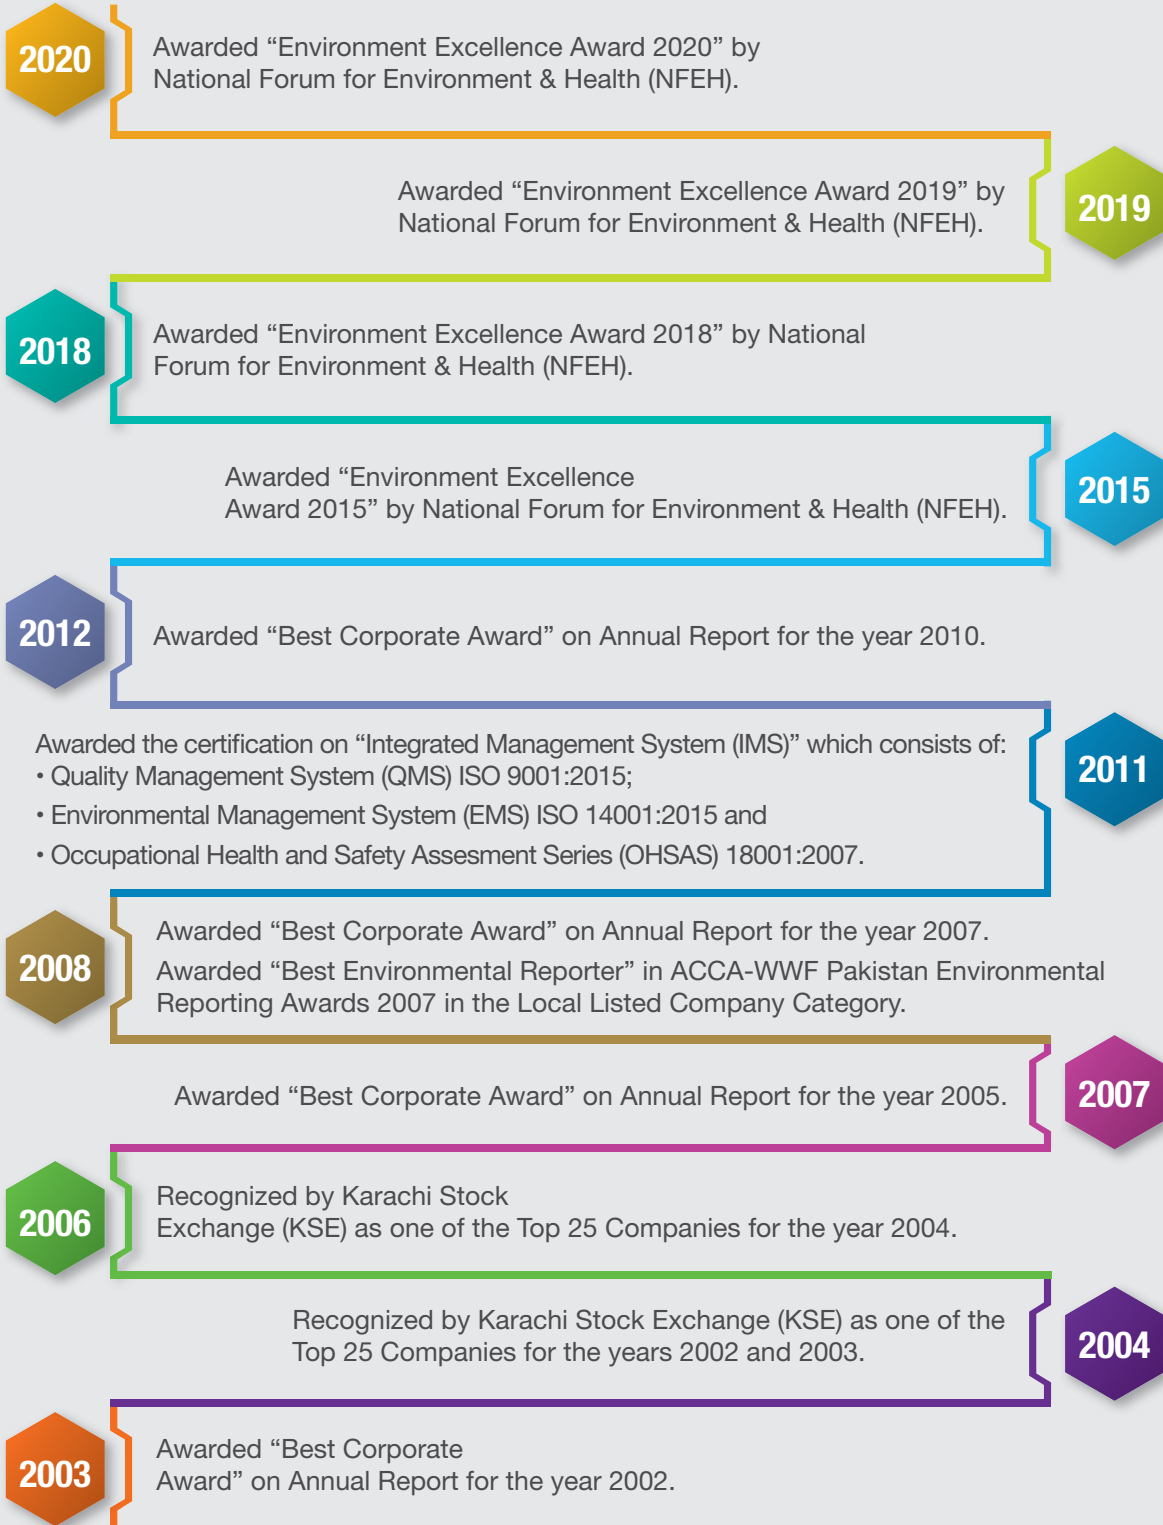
2020

Awarded “Environment Excellence Award 2020” by National Forum for Environment & Health (NFEH).

Awarded “Environment Excellence Award 2019” by National Forum for Environment & Health (NFEH).

2019

2018

Awarded “Environment Excellence Award 2018” by National Forum for Environment & Health (NFEH).

Awarded “Environment Excellence Award 2015” by National Forum for Environment & Health (NFEH).

2015

2012

Awarded “Best Corporate Award” on Annual Report for the year 2010.

Awarded the certification on “Integrated Management System (IMS)” which consists of:
• Quality Management System (QMS) ISO 9001:2015;
• Environmental Management System (EMS) ISO 14001:2015 and
• Occupational Health and Safety Assesment Series (OHSAS) 18001:2007.

2011

2008

Awarded “Best Corporate Award” on Annual Report for the year 2007.
Awarded “Best Environmental Reporter” in ACCA-WWF Pakistan Environmental Reporting Awards 2007 in the Local Listed Company Category.

Awarded “Best Corporate Award” on Annual Report for the year 2005.

2007

2006

Recognized by Karachi Stock Exchange (KSE) as one of the Top 25 Companies for the year 2004.

Recognized by Karachi Stock Exchange (KSE) as one of the Top 25 Companies for the years 2002 and 2003.

2004

2003

Awarded “Best Corporate Award” on Annual Report for the year 2002.